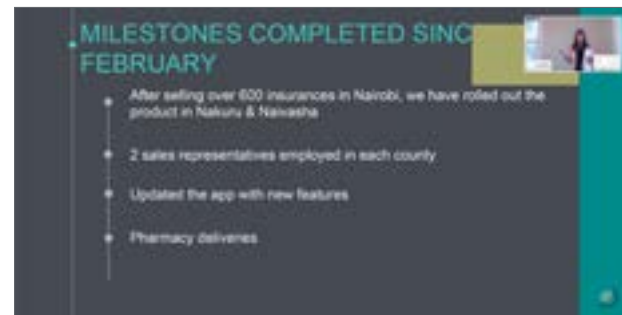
MILESTONES COMPLETED SINC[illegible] FEBRUARY

After selling over 600 insurances in Nairobi, we have rolled out the product in Nakuru & Naivasha

2 sales representatives employed in each county

Updated the app with new features

Pharmacy deliveries